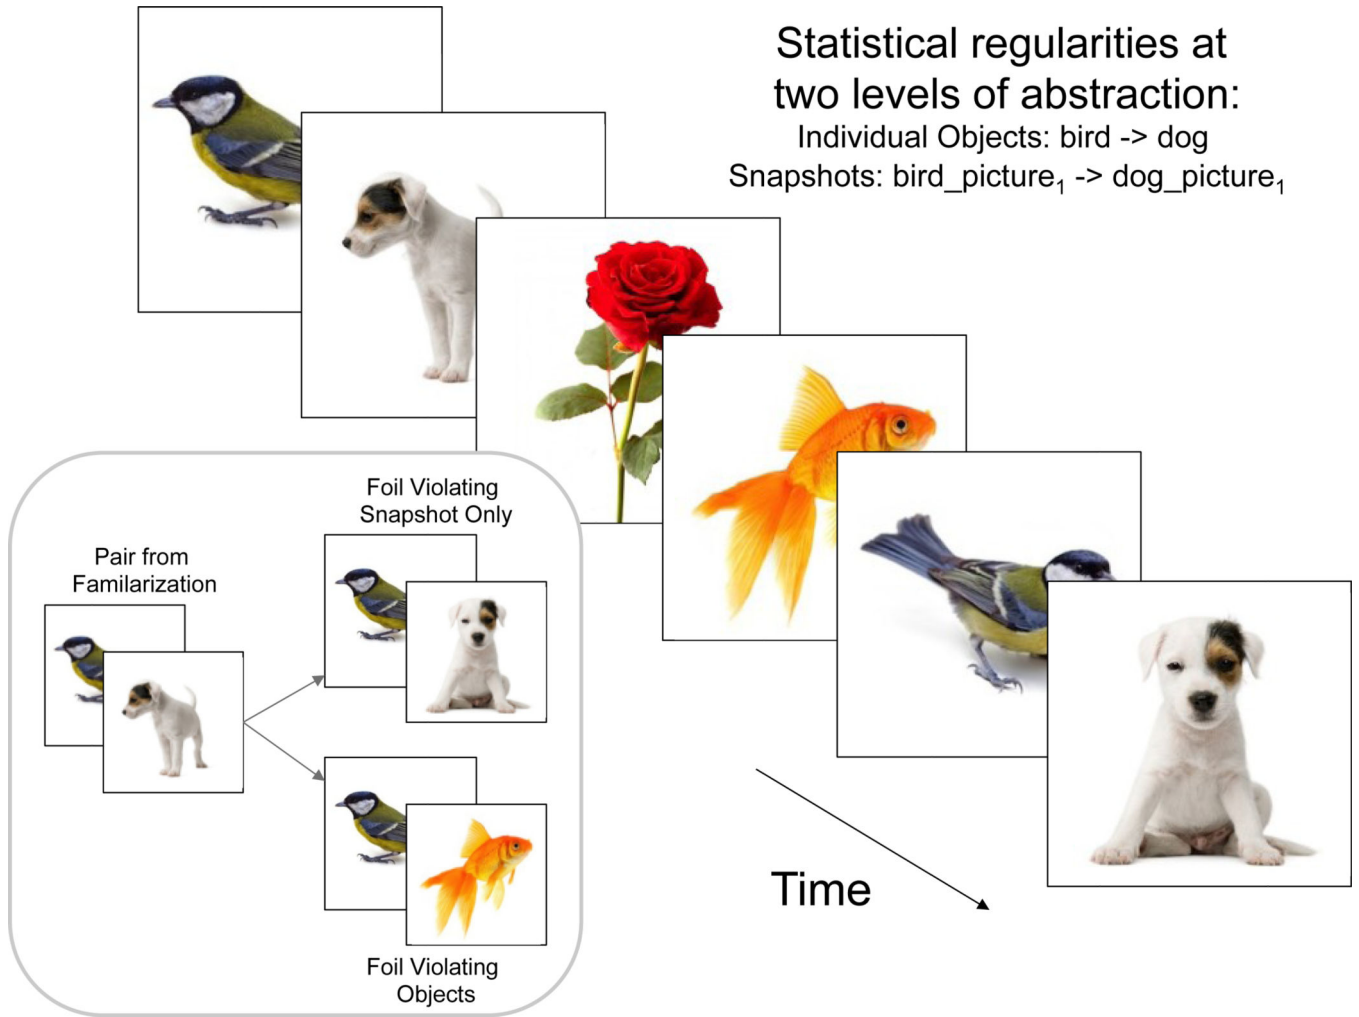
Statistical regularities at two levels of abstraction:
Individual Objects: bird -> dog
Snapshots: bird_picture$_1$ -> dog_picture$_1$

Pair from Familarization

Foil Violating Snapshot Only

Foil Violating Objects

Time